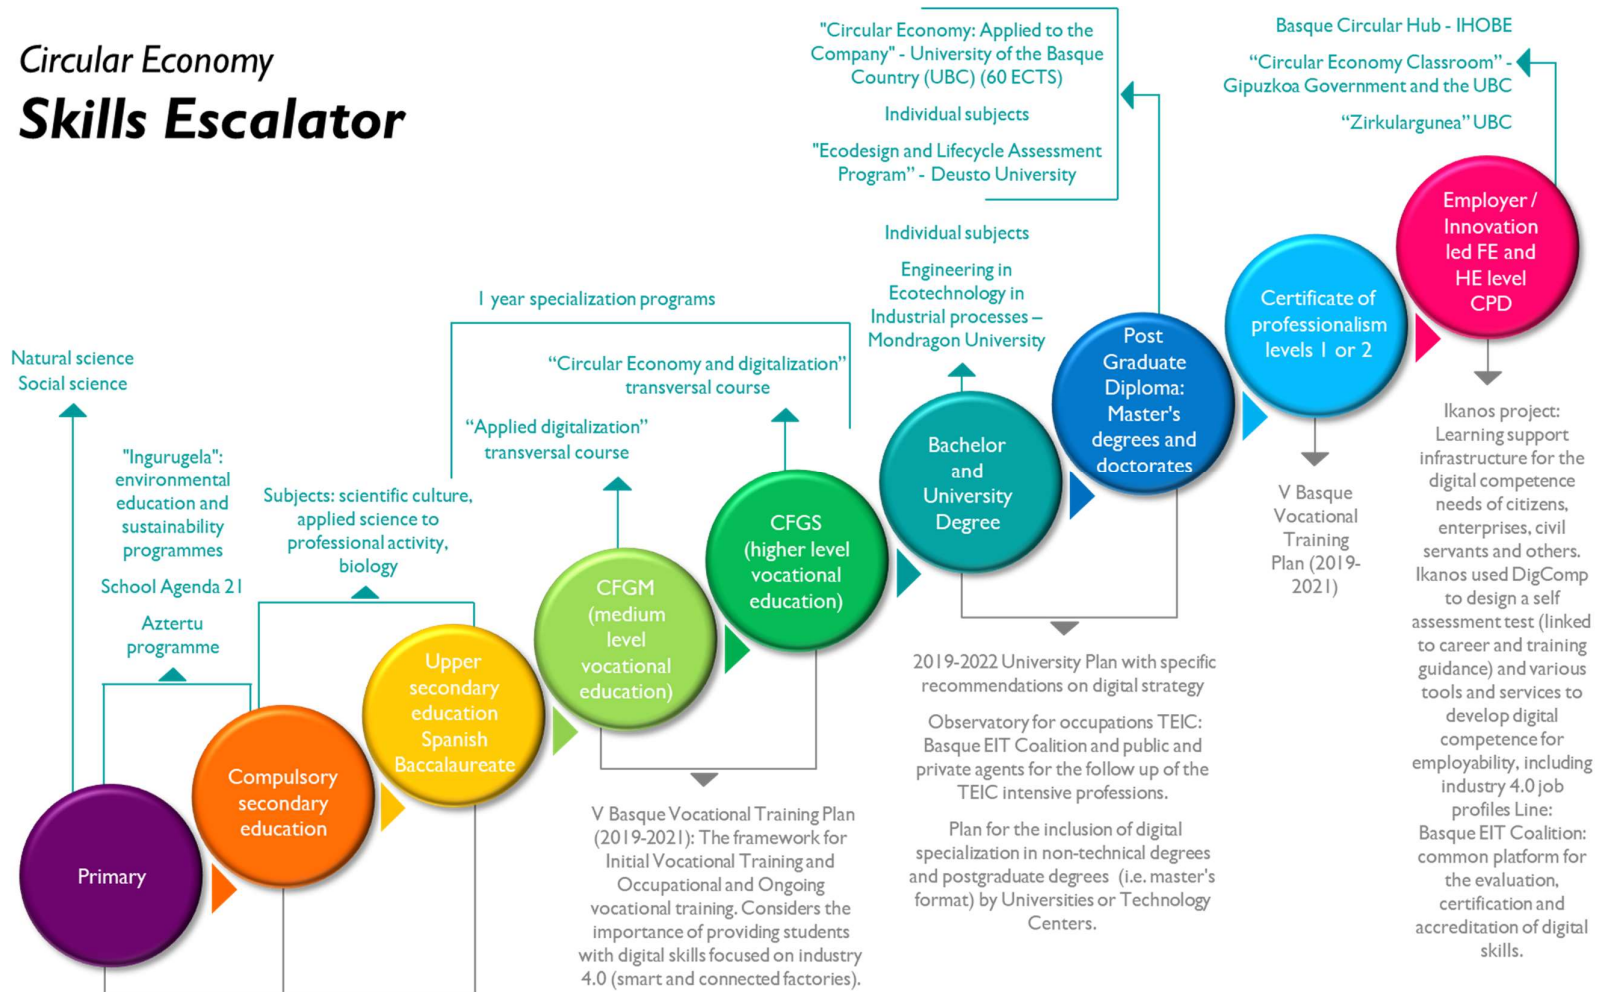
Circular Economy

Skills Escalator

"Circular Economy: Applied to the Company" - University of the Basque Country (UBC) (60 ECTS)

Individual subjects

"Ecodesign and Lifecycle Assessment Program" - Deusto University

Basque Circular Hub - IHOBE

"Circular Economy Classroom" - Gipuzkoa Government and the UBC

"Zirkulargunea" UBC

Individual subjects

Engineering in Ecotechnology in Industrial processes – Mondragon University

1 year specialization programs

"Circular Economy and digitalization" transversal course

"Applied digitalization" transversal course

Natural science
Social science

"Ingurugela": environmental education and sustainability programmes

School Agenda 21

Aztertu programme

Subjects: scientific culture, applied science to professional activity, biology

Employer / Innovation led FE and HE level CPD

Certificate of professionalism levels 1 or 2

Post Graduate Diploma: Master's degrees and doctorates

Bachelor and University Degree

CFGS (higher level vocational education)

CFGM (medium level vocational education)

Upper secondary education Spanish Baccalaureate

Compulsory secondary education

Primary

V Basque Vocational Training Plan (2019-2021)

Ikanos project: Learning support infrastructure for the digital competence needs of citizens, enterprises, civil servants and others. Ikanos used DigComp to design a self assessment test (linked to career and training guidance) and various tools and services to develop digital competence for employability, including industry 4.0 job profiles Line: Basque EIT Coalition: common platform for the evaluation, certification and accreditation of digital skills.

2019-2022 University Plan with specific recommendations on digital strategy

Observatory for occupations TEIC: Basque EIT Coalition and public and private agents for the follow up of the TEIC intensive professions.

Plan for the inclusion of digital specialization in non-technical degrees and postgraduate degrees (i.e. master's format) by Universities or Technology Centers.

V Basque Vocational Training Plan (2019-2021): The framework for Initial Vocational Training and Occupational and Ongoing vocational training. Considers the importance of providing students with digital skills focused on industry 4.0 (smart and connected factories).